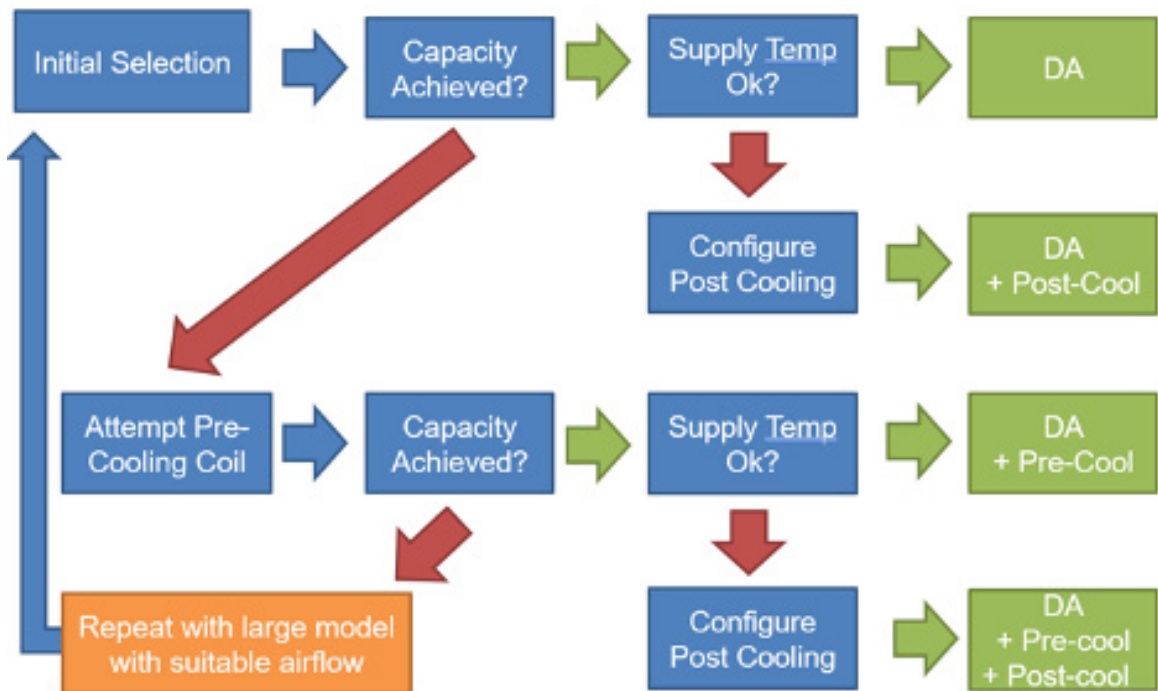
Initial Selection

Capacity Achieved?

Supply Temp Ok?

DA

Configure Post Cooling

DA + Post-Cool

Attempt Pre-Cooling Coil

Capacity Achieved?

Supply Temp Ok?

DA + Pre-Cool

Configure Post Cooling

DA + Pre-cool + Post-cool

Repeat with large model with suitable airflow